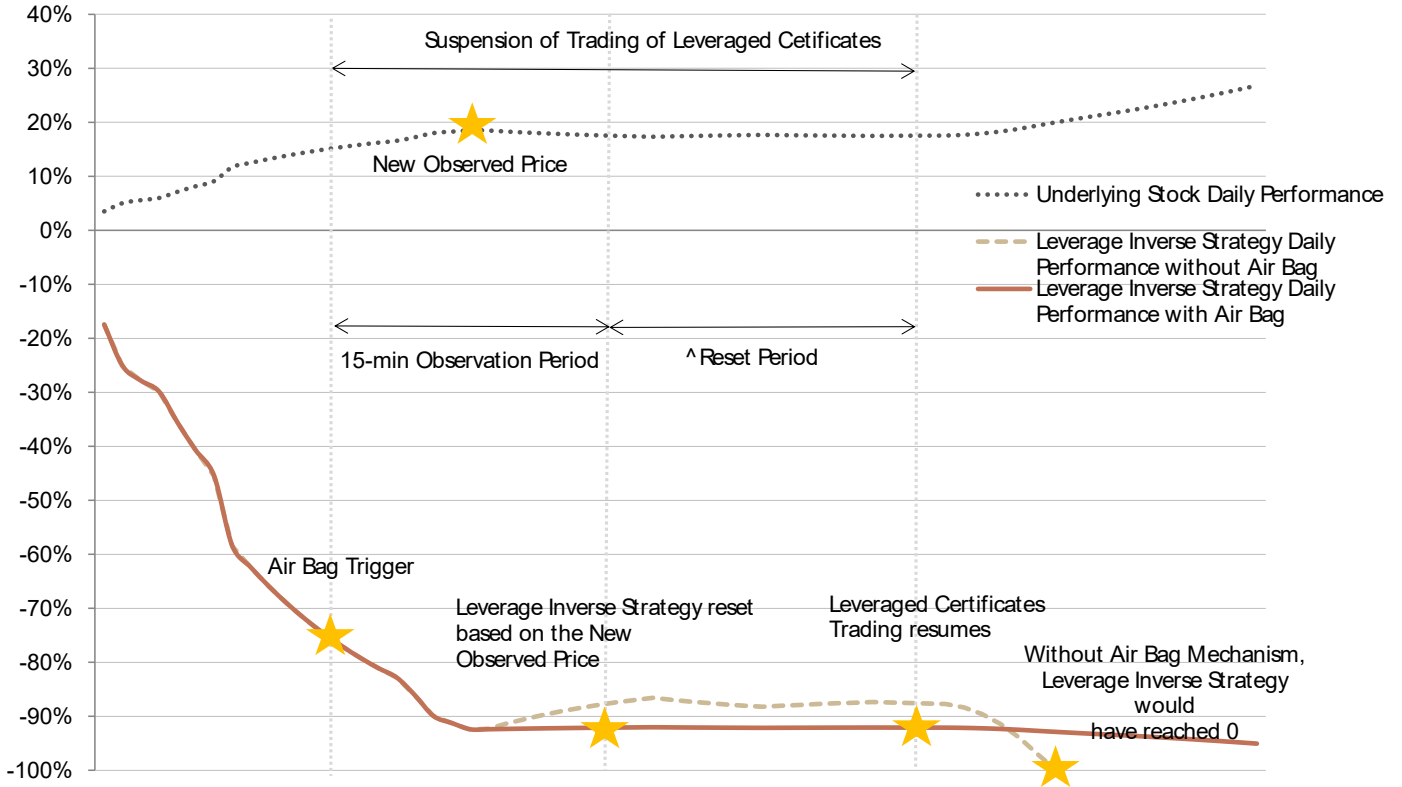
40%
30%
20%
10%
0%
-10%
-20%
-30%
-40%
-50%
-60%
-70%
-80%
-90%
-100%

Suspension of Trading of Leveraged Cetificates

New Observed Price

Underlying Stock Daily Performance

Leverage Inverse Strategy Daily Performance without Air Bag

Leverage Inverse Strategy Daily Performance with Air Bag

15-min Observation Period

^ Reset Period

Air Bag Trigger

Leverage Inverse Strategy reset based on the New Observed Price

Leveraged Certificates Trading resumes

Without Air Bag Mechanism, Leverage Inverse Strategy would have reached 0